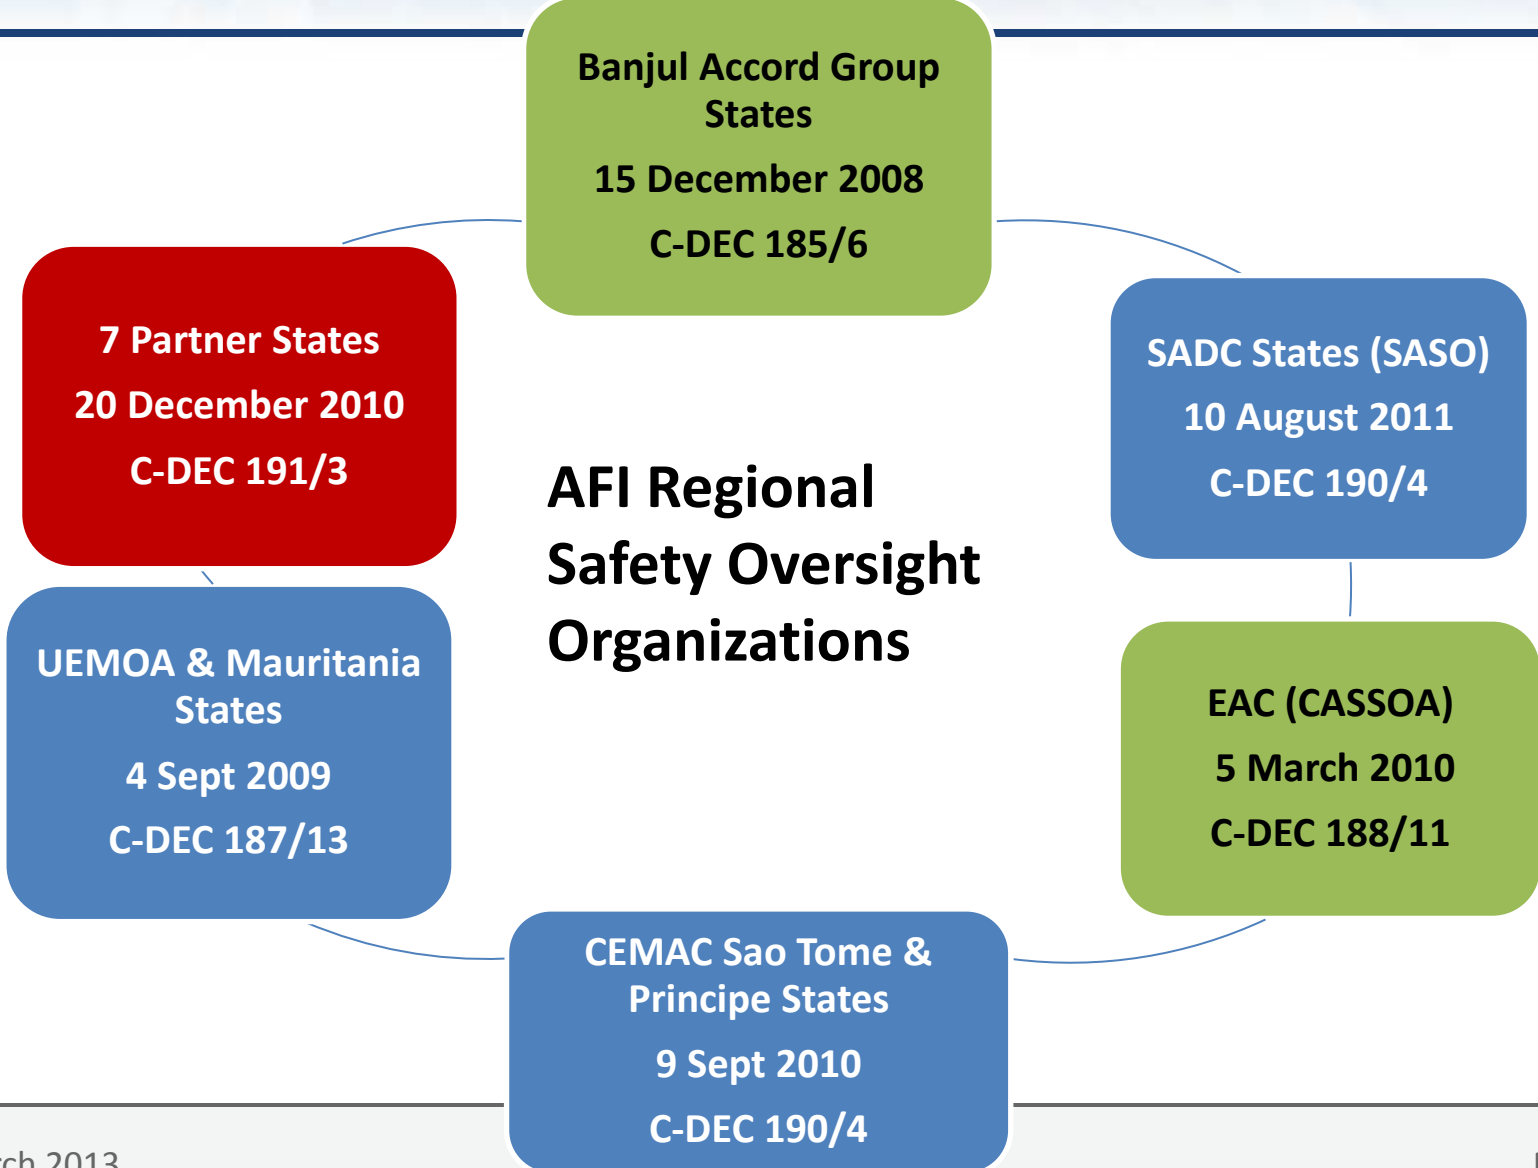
Banjul Accord Group States

15 December 2008

C-DEC 185/6

7 Partner States

20 December 2010

C-DEC 191/3

SADC States (SASO)

10 August 2011

C-DEC 190/4

AFI Regional Safety Oversight Organizations

UEMOA & Mauritania States

4 Sept 2009

C-DEC 187/13

EAC (CASSOA)

5 March 2010

C-DEC 188/11

CEMAC Sao Tome & Principe States

9 Sept 2010

C-DEC 190/4

rch 2013